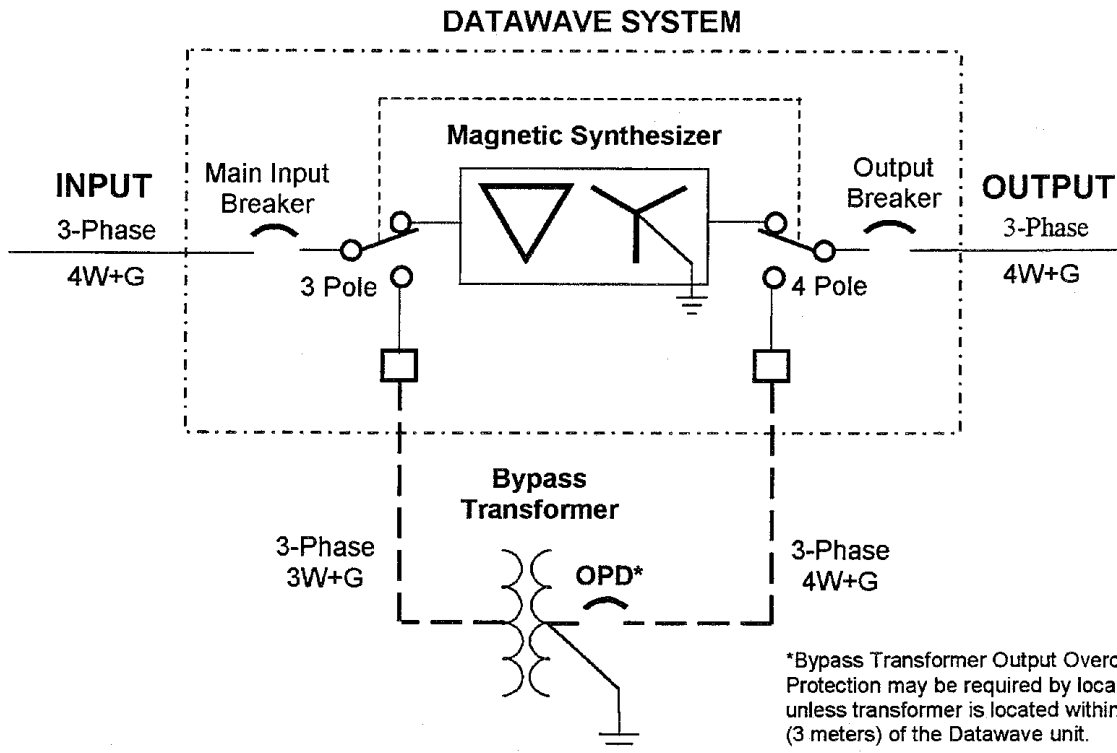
DATAWAVE SYSTEM

Magnetic Synthesizer

INPUT
3-Phase
4W+G

Main Input Breaker

3 Pole

Output Breaker

OUTPUT
3-Phase
4W+G

4 Pole

Bypass Transformer

3-Phase
3W+G

OPD*

3-Phase
4W+G

*Bypass Transformer Output Overc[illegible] Protection may be required by loca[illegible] unless transformer is located withi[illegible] (3 meters) of the Datawave unit.